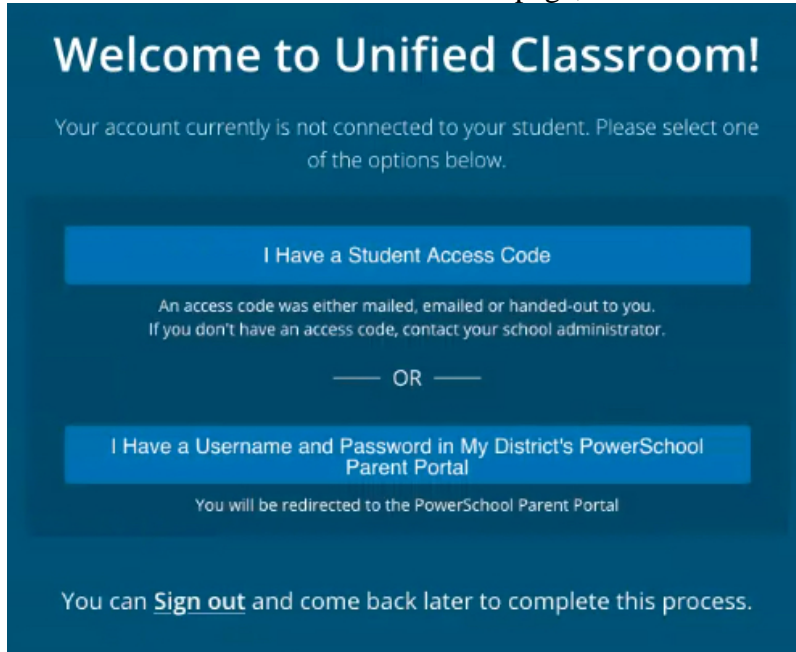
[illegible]

Welcome to Unified Classroom!

Your account currently is not connected to your student. Please select one of the options below.

I Have a Student Access Code

An access code was either mailed, emailed or handed-out to you. If you don't have an access code, contact your school administrator.

OR

I Have a Username and Password in My District's PowerSchool Parent Portal

You will be redirected to the PowerSchool Parent Portal

You can Sign out and come back later to complete this process.